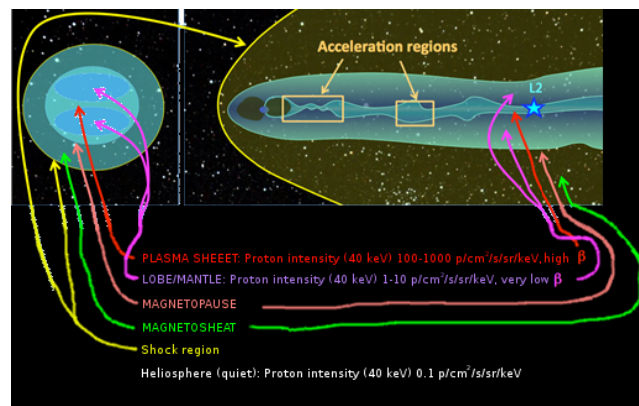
Acceleration regions

L2

PLASMA SHEEET: Proton intensity (40 keV) 100-1000 p/cm$^2$/s/sr/keV,high $\beta$

LOBE/MANTLE: Proton intensity (40 keV) 1-10 p/cm$^2$/s/sr/keV, very low $\beta$

MAGNETOPAUSE

MAGNETOSHEAT

Shock region

Heliosphere (quiet): Proton intensity (40 keV) 0.1 p/cm$^2$/s/sr/keV